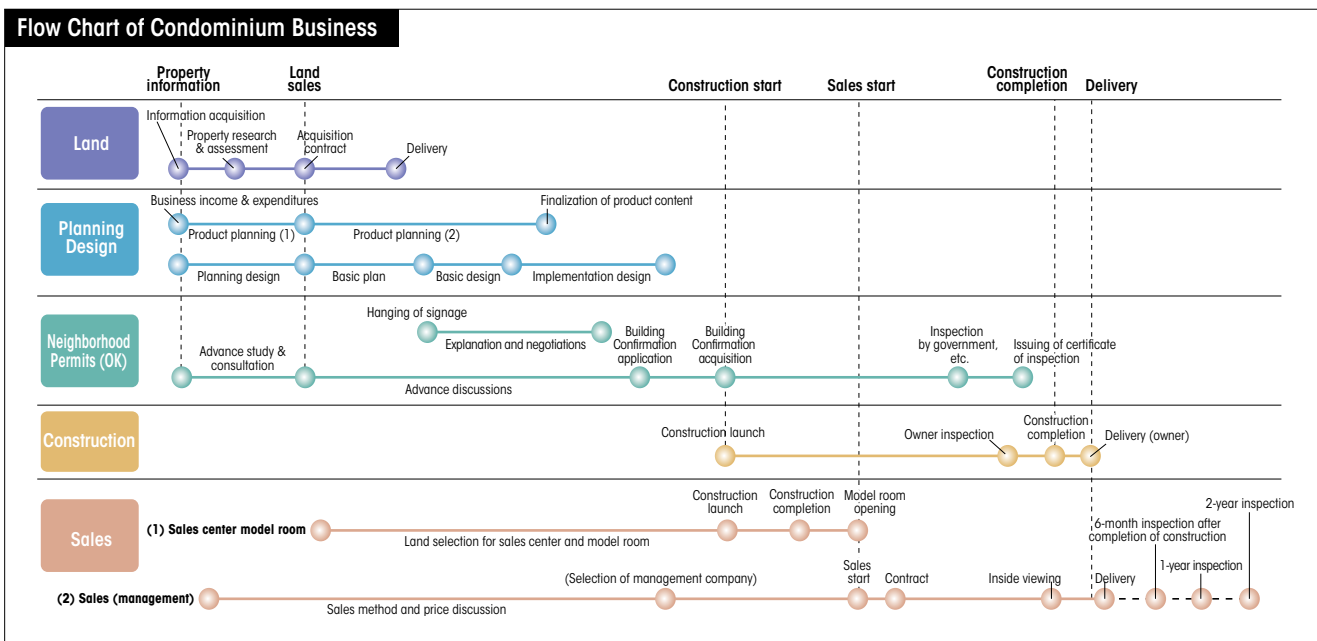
Flow Chart of Condominium Business

Property information
Land sales
Construction start
Sales start
Construction completion
Delivery

Land
Information acquisition
Property research & assessment
Acquisition contract
Delivery

Planning Design
Business income & expenditures
Finalization of product content
Product planning (1)
Product planning (2)
Planning design
Basic plan
Basic design
Implementation design

Neighborhood Permits (OK)
Hanging of signage
Explanation and negotiations
Building Confirmation application
Building Confirmation acquisition
Inspection by government, etc.
Issuing of certificate of inspection
Advance study & consultation
Advance discussions

Construction
Construction launch
Owner inspection
Construction completion
Delivery (owner)

Sales
(1) Sales center model room
Construction launch
Construction completion
Model room opening
Land selection for sales center and model room
2-year inspection
6-month inspection after completion of construction
1-year inspection
(2) Sales (management)
(Selection of management company)
Sales start
Contract
Inside viewing
Delivery
Sales method and price discussion